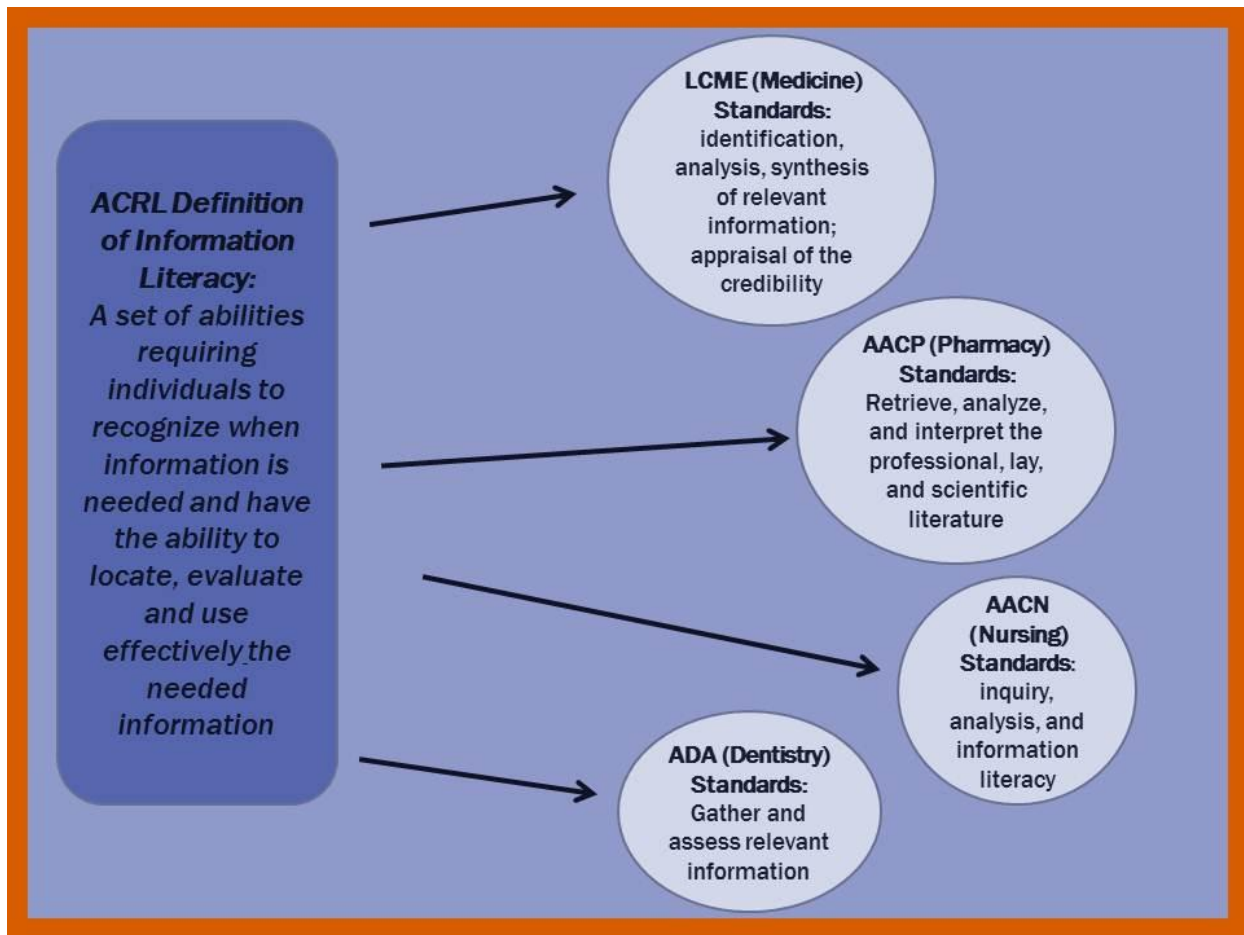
ACRL Definition of Information Literacy: A set of abilities requiring individuals to recognize when information is needed and have the ability to locate, evaluate and use effectively the needed information

LCME (Medicine) Standards: identification, analysis, synthesis of relevant information; appraisal of the credibility

AACP (Pharmacy) Standards: Retrieve, analyze, and interpret the professional, lay, and scientific literature

AACN (Nursing) Standards: inquiry, analysis, and information literacy

ADA (Dentistry) Standards: Gather and assess relevant information